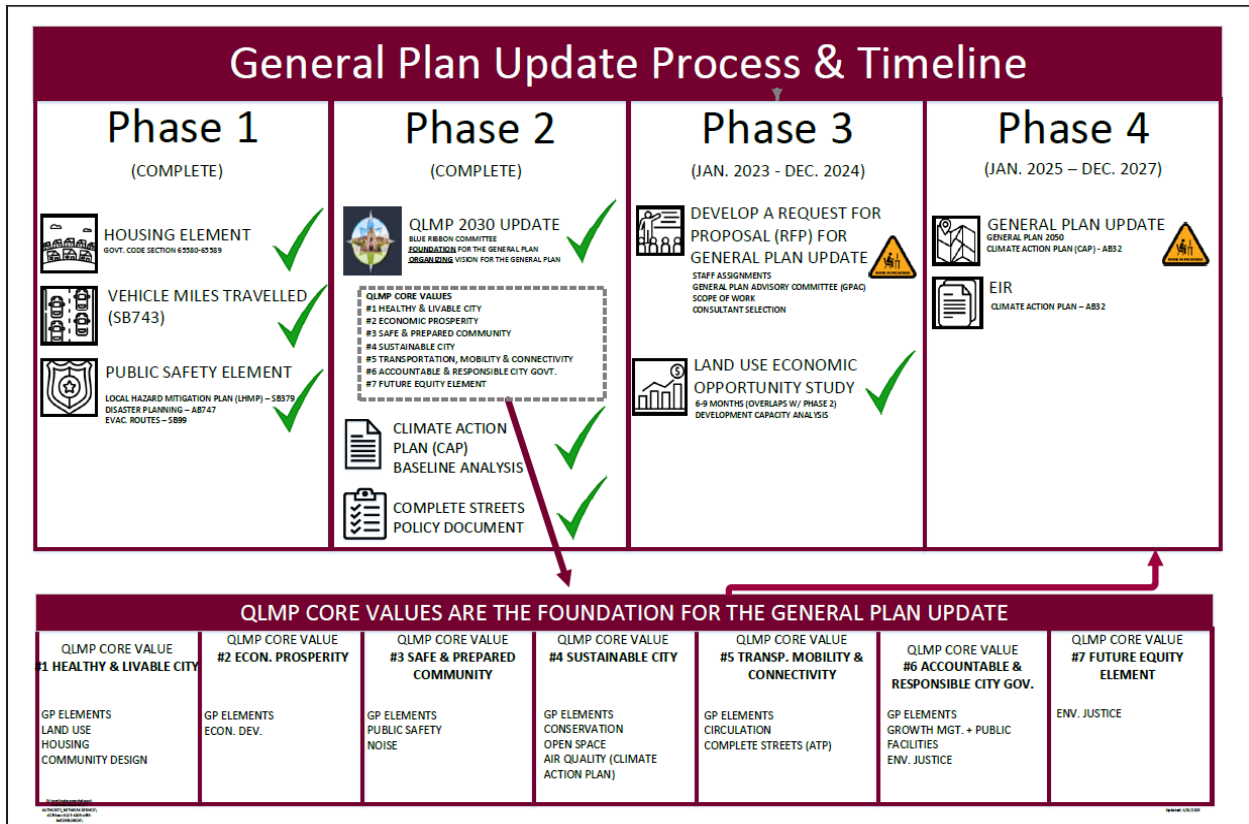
General Plan Update Process & Timeline

Phase 1

(COMPLETE)

HOUSING ELEMENT
GOVT. CODE SECTION 65580-65589

VEHICLE MILES TRAVELLED (SB743)

PUBLIC SAFETY ELEMENT
LOCAL HAZARD MITIGATION PLAN (LHMP) – SB379
DISASTER PLANNING – AB747
EVAC. ROUTES – SB99

Phase 2

(COMPLETE)

QLMP 2030 UPDATE
BLUE RIBBON COMMITTEE
FOUNDATION FOR THE GENERAL PLAN
ORGANIZING VISION FOR THE GENERAL PLAN

QLMP CORE VALUES
#1 HEALTHY & LIVABLE CITY
#2 ECONOMIC PROSPERITY
#3 SAFE & PREPARED COMMUNITY
#4 SUSTAINABLE CITY
#5 TRANSPORTATION, MOBILITY & CONNECTIVITY
#6 ACCOUNTABLE & RESPONSIBLE CITY GOVT.
#7 FUTURE EQUITY ELEMENT

CLIMATE ACTION PLAN (CAP) BASELINE ANALYSIS

COMPLETE STREETS POLICY DOCUMENT

Phase 3

(JAN. 2023 - DEC. 2024)

DEVELOP A REQUEST FOR PROPOSAL (RFP) FOR GENERAL PLAN UPDATE
STAFF ASSIGNMENTS
GENERAL PLAN ADVISORY COMMITTEE (GPAC)
SCOPE OF WORK
CONSULTANT SELECTION

LAND USE ECONOMIC OPPORTUNITY STUDY
6-9 MONTHS (OVERLAPS W/ PHASE 2)
DEVELOPMENT CAPACITY ANALYSIS

Phase 4

(JAN. 2025 – DEC. 2027)

GENERAL PLAN UPDATE
GENERAL PLAN 2050
CLIMATE ACTION PLAN (CAP) - AB32

EIR
CLIMATE ACTION PLAN – AB32

QLMP CORE VALUES ARE THE FOUNDATION FOR THE GENERAL PLAN UPDATE

| QLMP CORE VALUE #1 HEALTHY & LIVABLE CITY | QLMP CORE VALUE #2 ECON. PROSPERITY | QLMP CORE VALUE #3 SAFE & PREPARED COMMUNITY | QLMP CORE VALUE #4 SUSTAINABLE CITY | QLMP CORE VALUE #5 TRANSP. MOBILITY & CONNECTIVITY | QLMP CORE VALUE #6 ACCOUNTABLE & RESPONSIBLE CITY GOV. | QLMP CORE VALUE #7 FUTURE EQUITY ELEMENT |
|---|---|---|---|---|---|---|
| GP ELEMENTS LAND USE HOUSING COMMUNITY DESIGN | GP ELEMENTS ECON. DEV. | GP ELEMENTS PUBLIC SAFETY NOISE | GP ELEMENTS CONSERVATION OPEN SPACE AIR QUALITY (CLIMATE ACTION PLAN) | GP ELEMENTS CIRCULATION COMPLETE STREETS (ATP) | GP ELEMENTS GROWTH MGT. + PUBLIC FACILITIES ENV. JUSTICE | ENV. JUSTICE |

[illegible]

Updated: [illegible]